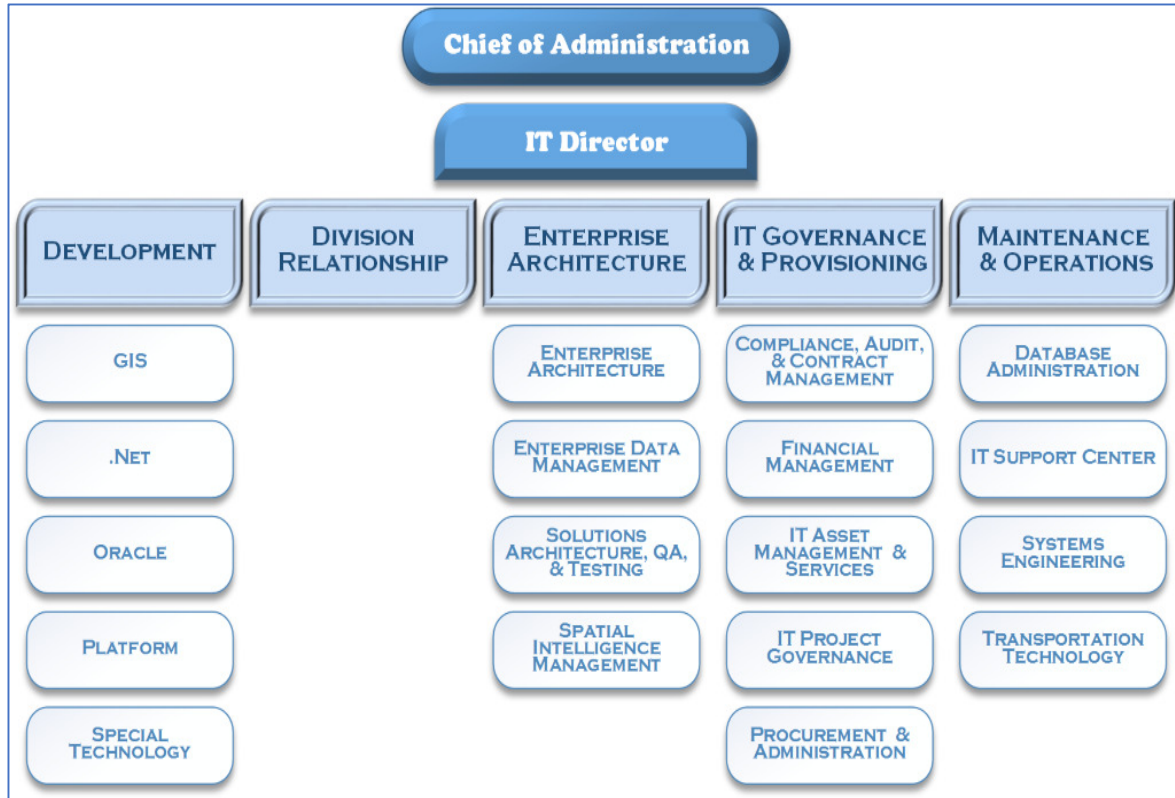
Chief of Administration

IT Director

DEVELOPMENT

GIS

.NET

ORACLE

PLATFORM

SPECIAL TECHNOLOGY

DIVISION RELATIONSHIP

ENTERPRISE ARCHITECTURE

ENTERPRISE ARCHITECTURE

ENTERPRISE DATA MANAGEMENT

SOLUTIONS ARCHITECTURE, QA, & TESTING

SPATIAL INTELLIGENCE MANAGEMENT

IT GOVERNANCE & PROVISIONING

COMPLIANCE, AUDIT, & CONTRACT MANAGEMENT

FINANCIAL MANAGEMENT

IT ASSET MANAGEMENT & SERVICES

IT PROJECT GOVERNANCE

PROCUREMENT & ADMINISTRATION

MAINTENANCE & OPERATIONS

DATABASE ADMINISTRATION

IT SUPPORT CENTER

SYSTEMS ENGINEERING

TRANSPORTATION TECHNOLOGY